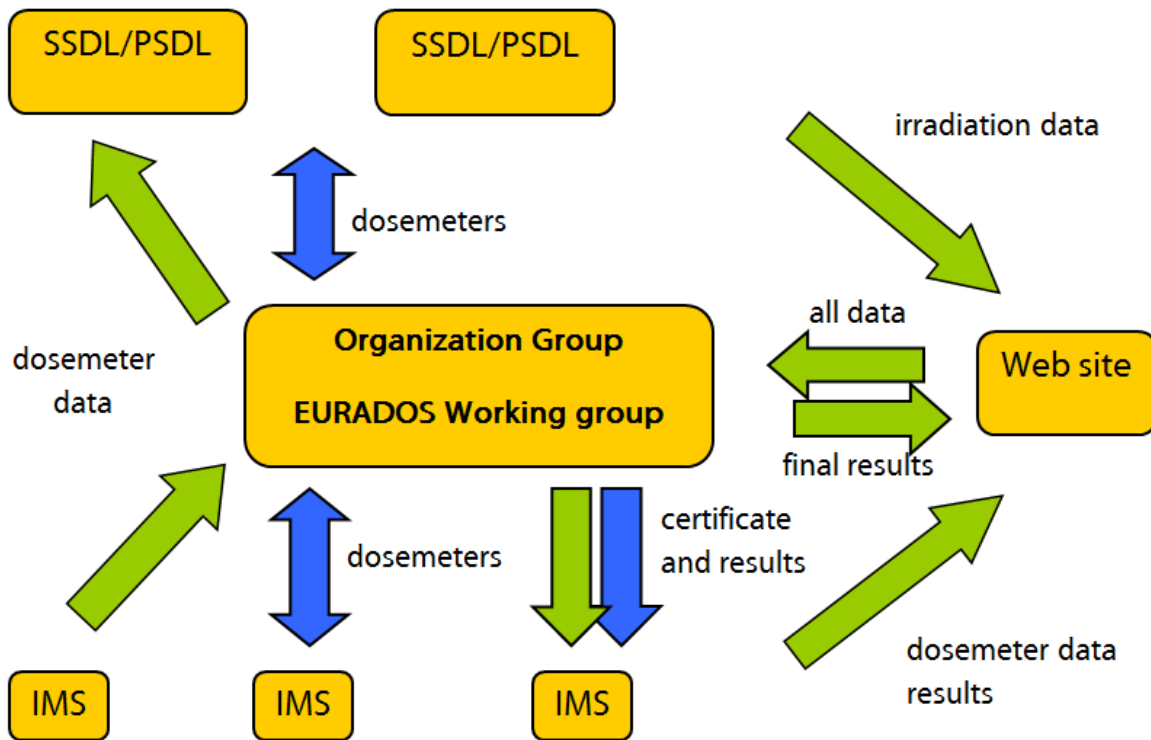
SSDL/PSDL

SSDL/PSDL

irradiation data

dosemeters

dosemeter data

Organization Group

EURADOS Working group

all data

Web site

final results

dosemeters

certificate and results

dosemeter data results

IMS

IMS

IMS